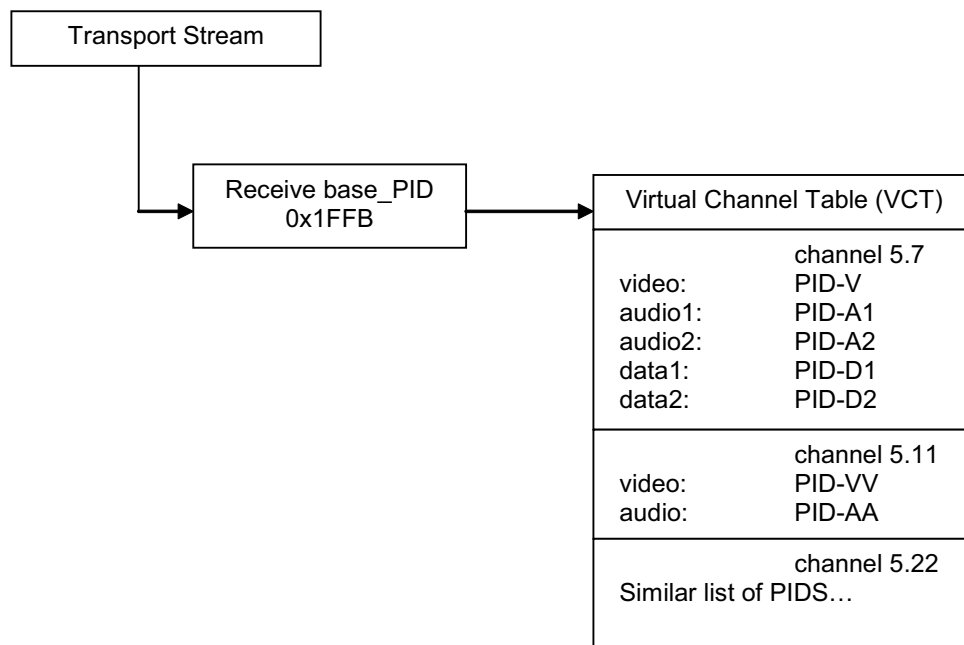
Transport Stream

Receive base_PID
0x1FFB

Virtual Channel Table (VCT)

channel 5.7
video: PID-V
audio1: PID-A1
audio2: PID-A2
data1: PID-D1
data2: PID-D2

channel 5.11
video: PID-VV
audio: PID-AA

channel 5.22
Similar list of PIDS…